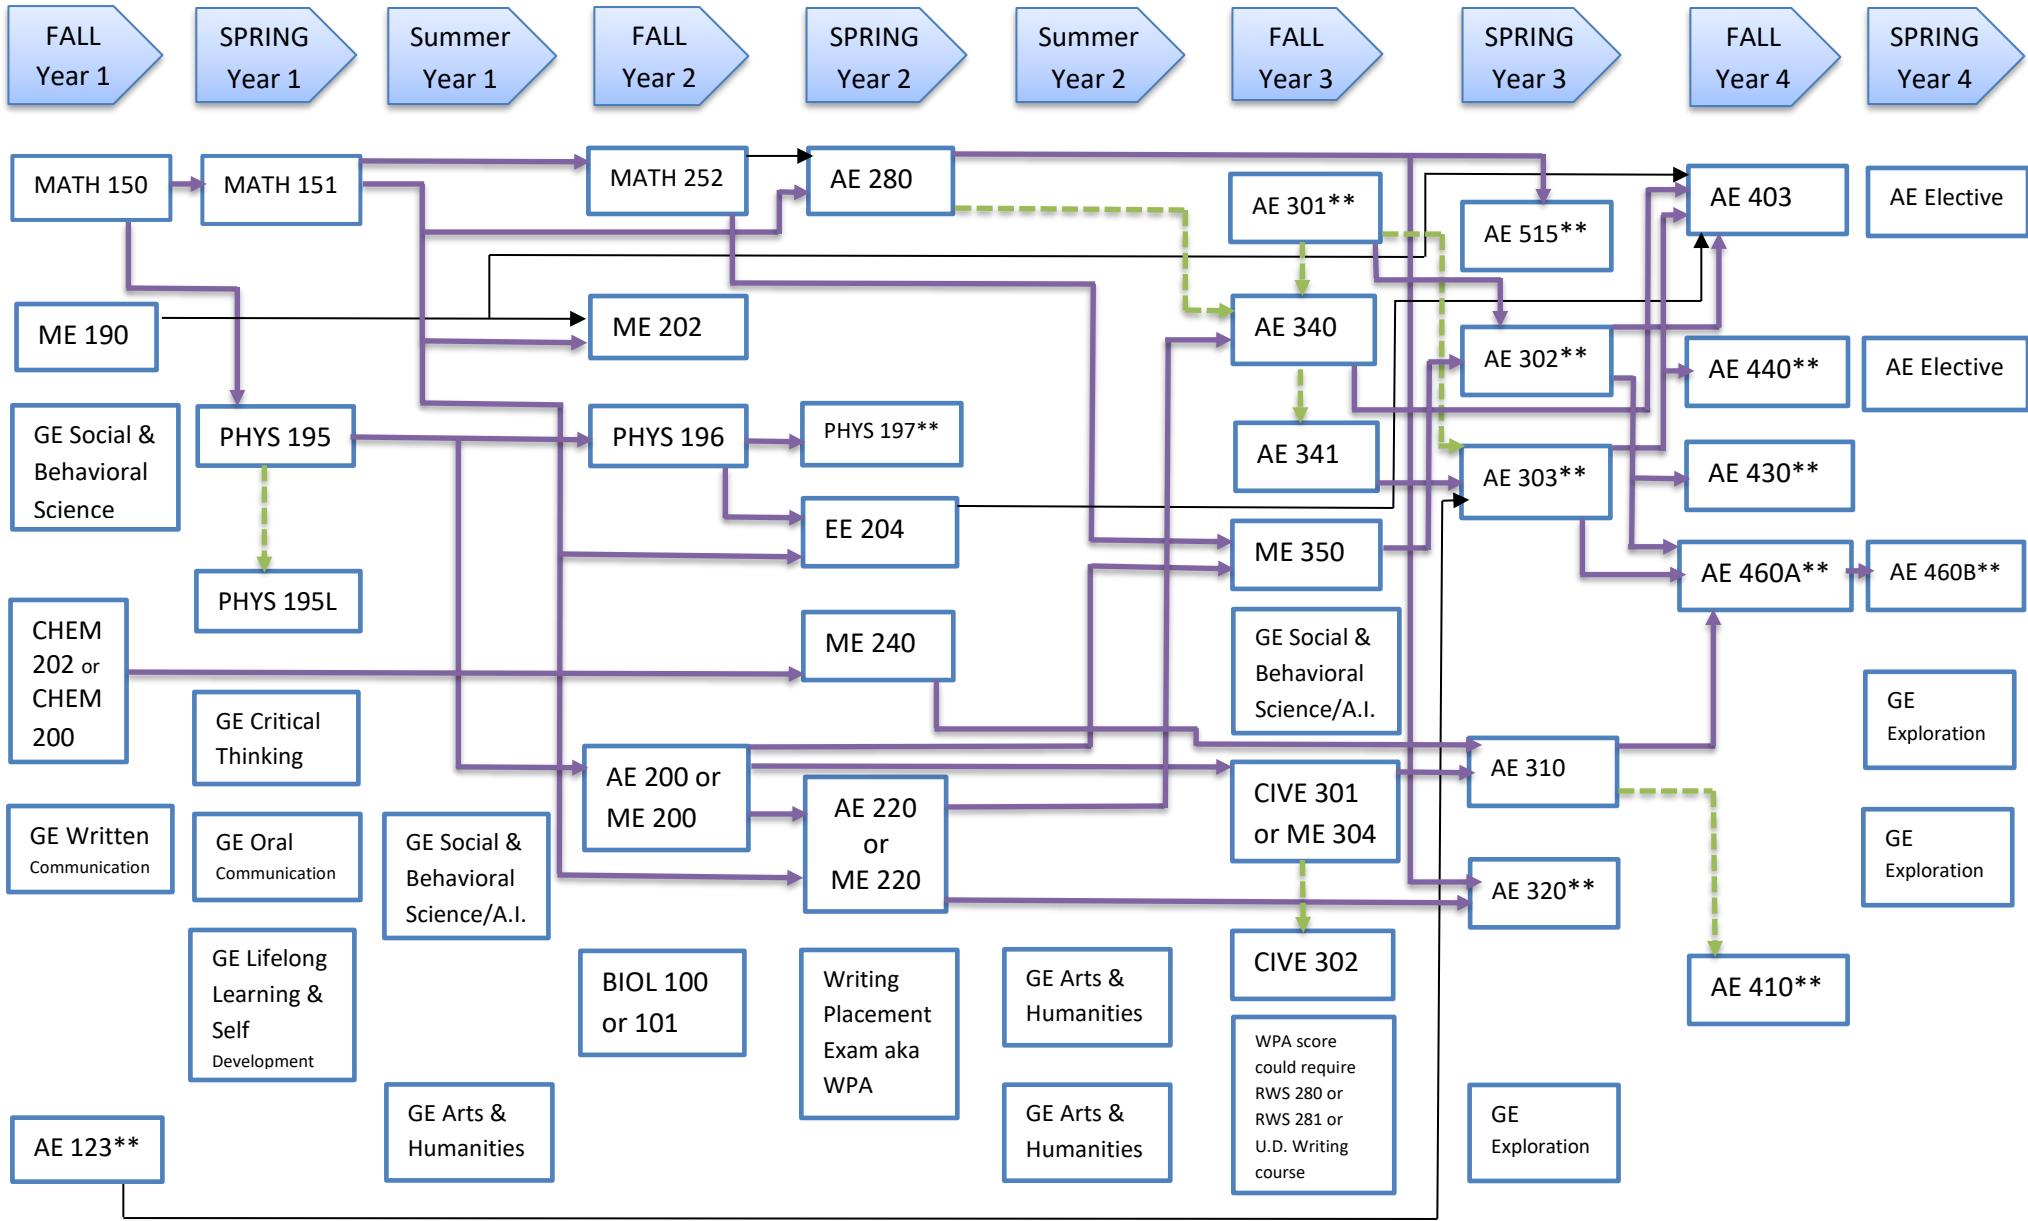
FALL Year 1

SPRING Year 1

Summer Year 1

FALL Year 2

SPRING Year 2

Summer Year 2

FALL Year 3

SPRING Year 3

FALL Year 4

SPRING Year 4

MATH 150

MATH 151

MATH 252

AE 280

AE 301**

AE 515**

AE 403

AE Elective

ME 190

ME 202

AE 340

AE 302**

AE 440**

AE Elective

GE Social & Behavioral Science

PHYS 195

PHYS 196

PHYS 197**

AE 341

AE 303**

AE 430**

EE 204

ME 350

AE 460A**

AE 460B**

PHYS 195L

CHEM 202 or CHEM 200

ME 240

GE Social & Behavioral Science/A.I.

GE Critical Thinking

GE Exploration

AE 200 or ME 200

AE 310

CIVE 301 or ME 304

AE 220 or ME 220

GE Written Communication

GE Oral Communication

GE Social & Behavioral Science/A.I.

GE Exploration

AE 320**

GE Lifelong Learning & Self Development

BIOL 100 or 101

Writing Placement Exam aka WPA

GE Arts & Humanities

CIVE 302

AE 410**

WPA score could require RWS 280 or RWS 281 or U.D. Writing course

GE Arts & Humanities

GE Arts & Humanities

GE Exploration

AE 123**